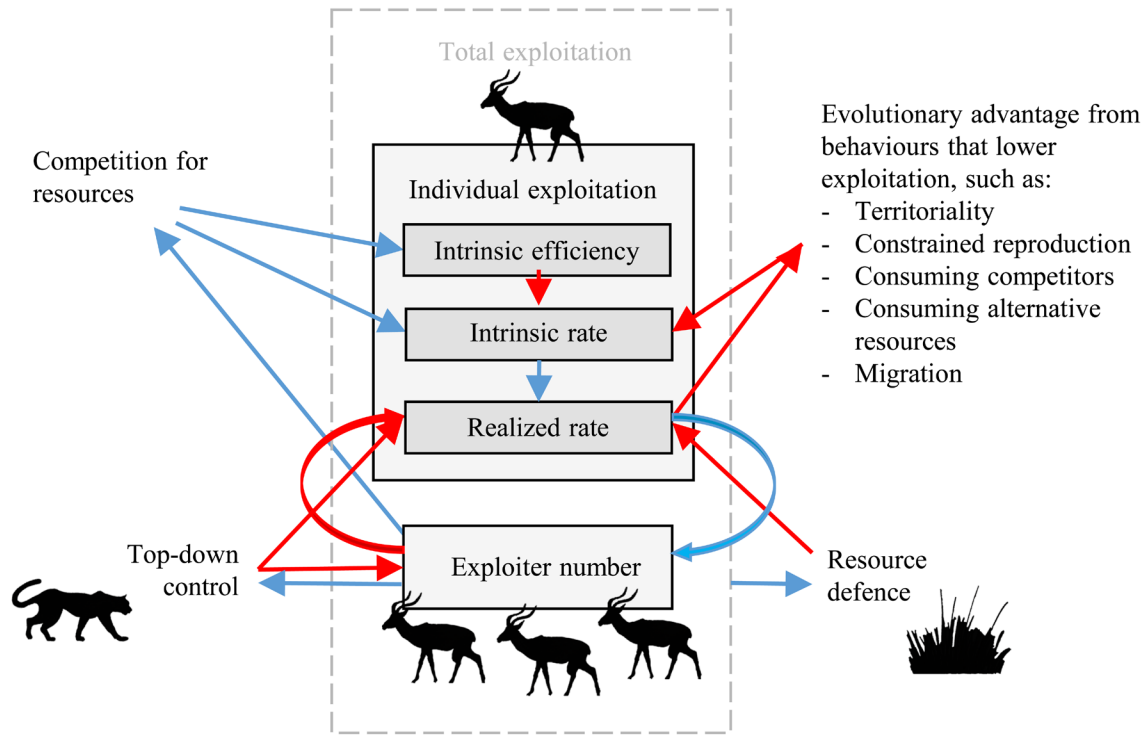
Total exploitation

Competition for resources

Individual exploitation

Intrinsic efficiency

Intrinsic rate

Realized rate

Evolutionary advantage from behaviours that lower exploitation, such as:
- Territoriality
- Constrained reproduction
- Consuming competitors
- Consuming alternative resources
- Migration

Top-down control

Exploiter number

Resource defence